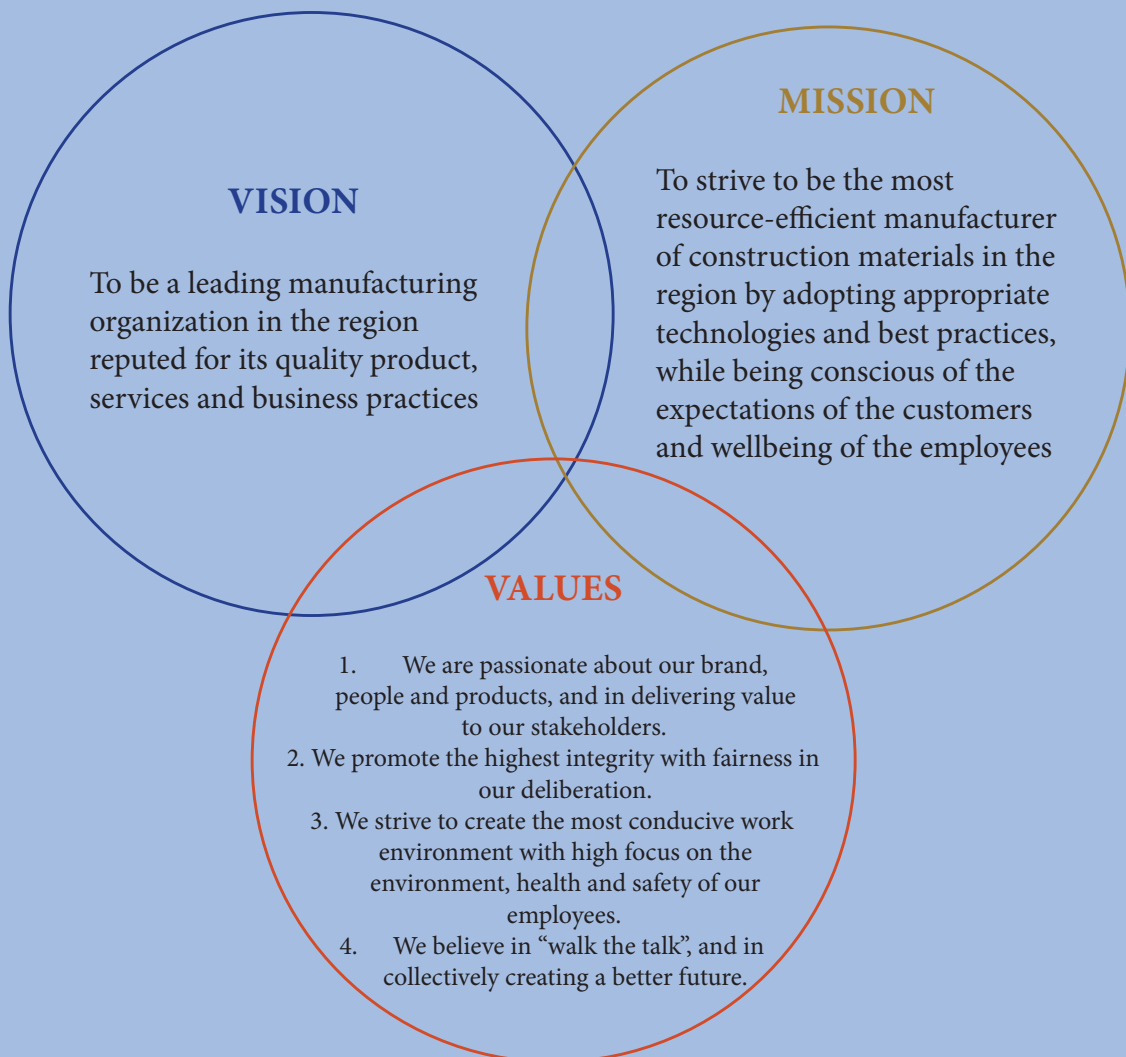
VISION

To be a leading manufacturing organization in the region reputed for its quality product, services and business practices

MISSION

To strive to be the most resource-efficient manufacturer of construction materials in the region by adopting appropriate technologies and best practices, while being conscious of the expectations of the customers and wellbeing of the employees

VALUES

1. We are passionate about our brand, people and products, and in delivering value to our stakeholders.
2. We promote the highest integrity with fairness in our deliberation.
3. We strive to create the most conducive work environment with high focus on the environment, health and safety of our employees.
4. We believe in "walk the talk", and in collectively creating a better future.